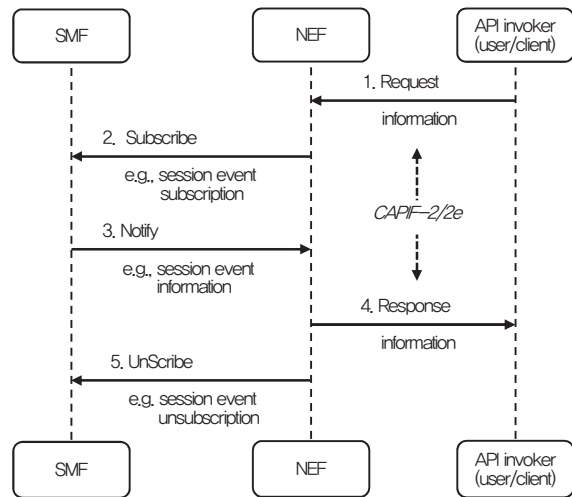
SMF

NEF

API invoker (user/client)

1. Request

information

2. Subscribe

e.g., session event subscription

CAPIF-2/2e

3. Notify

e.g., session event information

4. Response

information

5. UnScribe

e.g. session event unsubscription

SMF

NEF

API invoker (user/client)